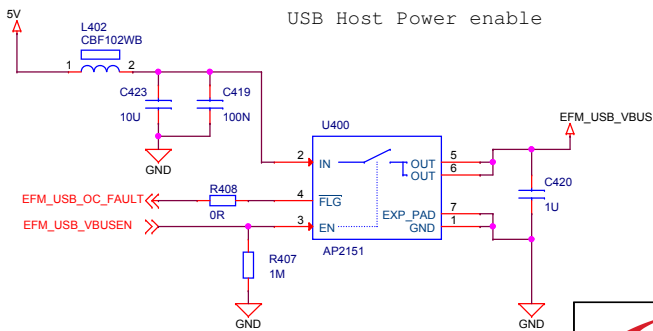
5V
L402
CBF102WB
1 2
USB Host Power enable
C423
10U
C419
100N
GND
U400
2
IN
OUT
OUT
5
6
EFM_USB_VBUS
C420
1U
EFM_USB_OC_FAULT
R408
0R
4
$\overline{FLG}$
EFM_USB_VBUSEN
3
EN
EXP_PAD
GND
7
1
R407
1M
AP2151
GND
GND